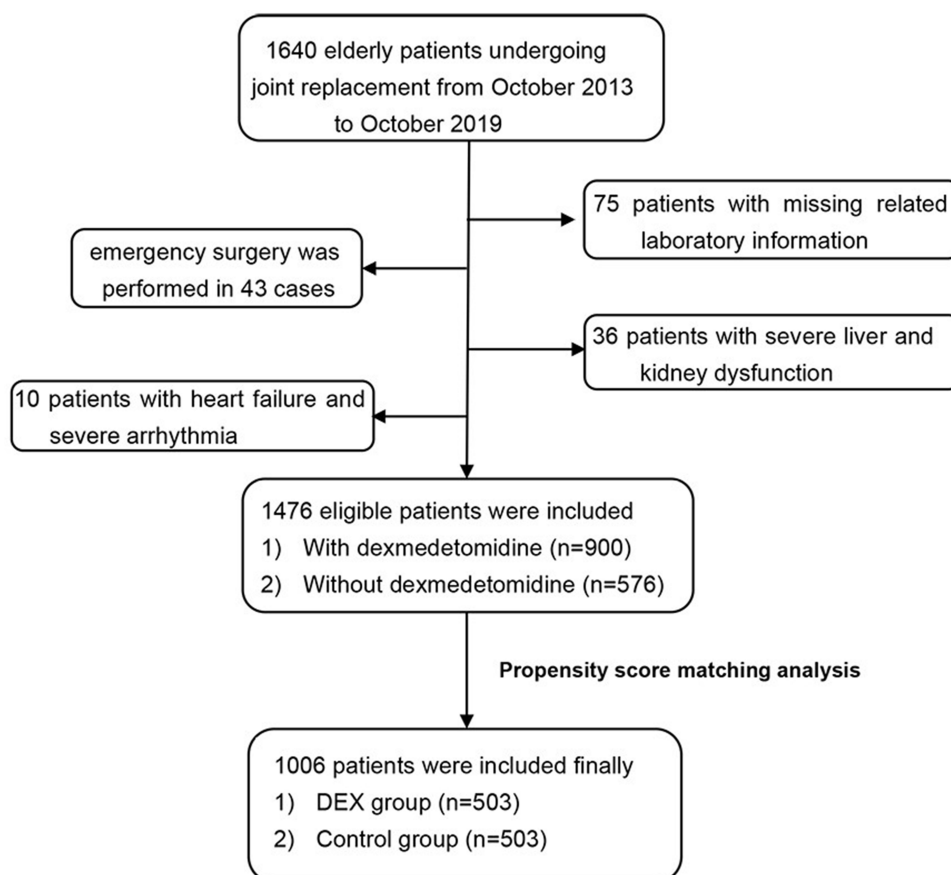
1640 elderly patients undergoing joint replacement from October 2013 to October 2019

75 patients with missing related laboratory information

emergency surgery was performed in 43 cases

36 patients with severe liver and kidney dysfunction

10 patients with heart failure and severe arrhythmia

1476 eligible patients were included
1) With dexmedetomidine (n=900)
2) Without dexmedetomidine (n=576)

Propensity score matching analysis

1006 patients were included finally
1) DEX group (n=503)
2) Control group (n=503)